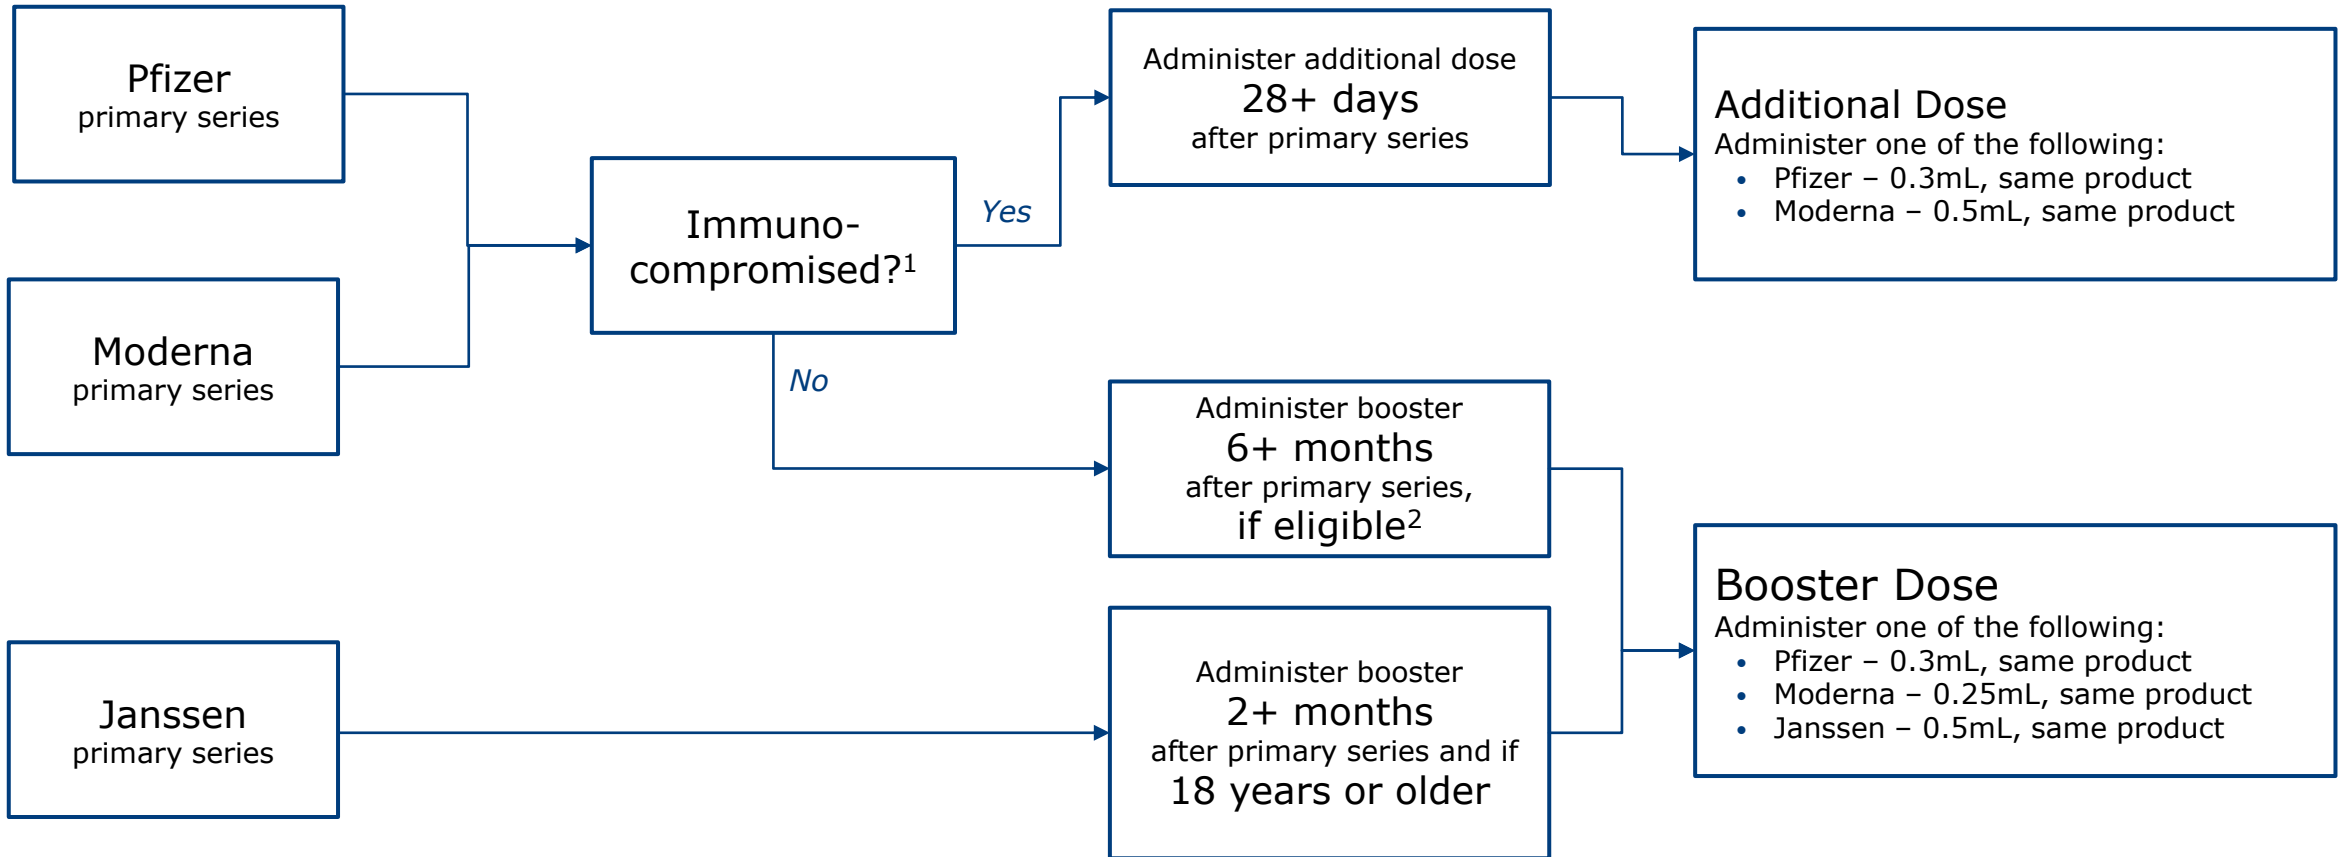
Pfizer
primary series

Moderna
primary series

Janssen
primary series

Immuno-compromised?$^1$

Yes

No

Administer additional dose
28+ days
after primary series

Administer booster
6+ months
after primary series,
if eligible$^2$

Administer booster
2+ months
after primary series and if
18 years or older

Additional Dose
Administer one of the following:
- Pfizer – 0.3mL, same product
- Moderna – 0.5mL, same product

Booster Dose
Administer one of the following:
- Pfizer – 0.3mL, same product
- Moderna – 0.25mL, same product
- Janssen – 0.5mL, same product